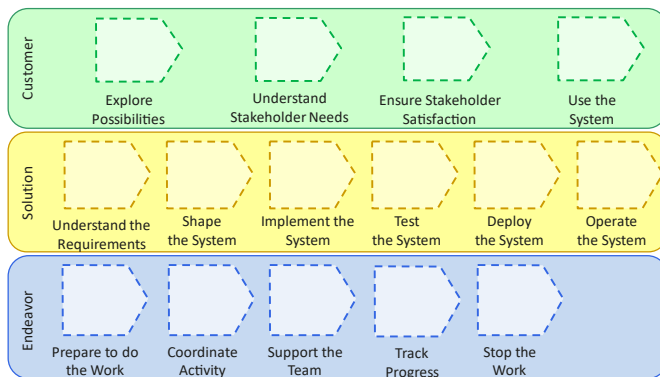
Customer

Explore Possibilities

Understand Stakeholder Needs

Ensure Stakeholder Satisfaction

Use the System

Solution

Understand the Requirements

Shape the System

Implement the System

Test the System

Deploy the System

Operate the System

Endeavor

Prepare to do the Work

Coordinate Activity

Support the Team

Track Progress

Stop the Work